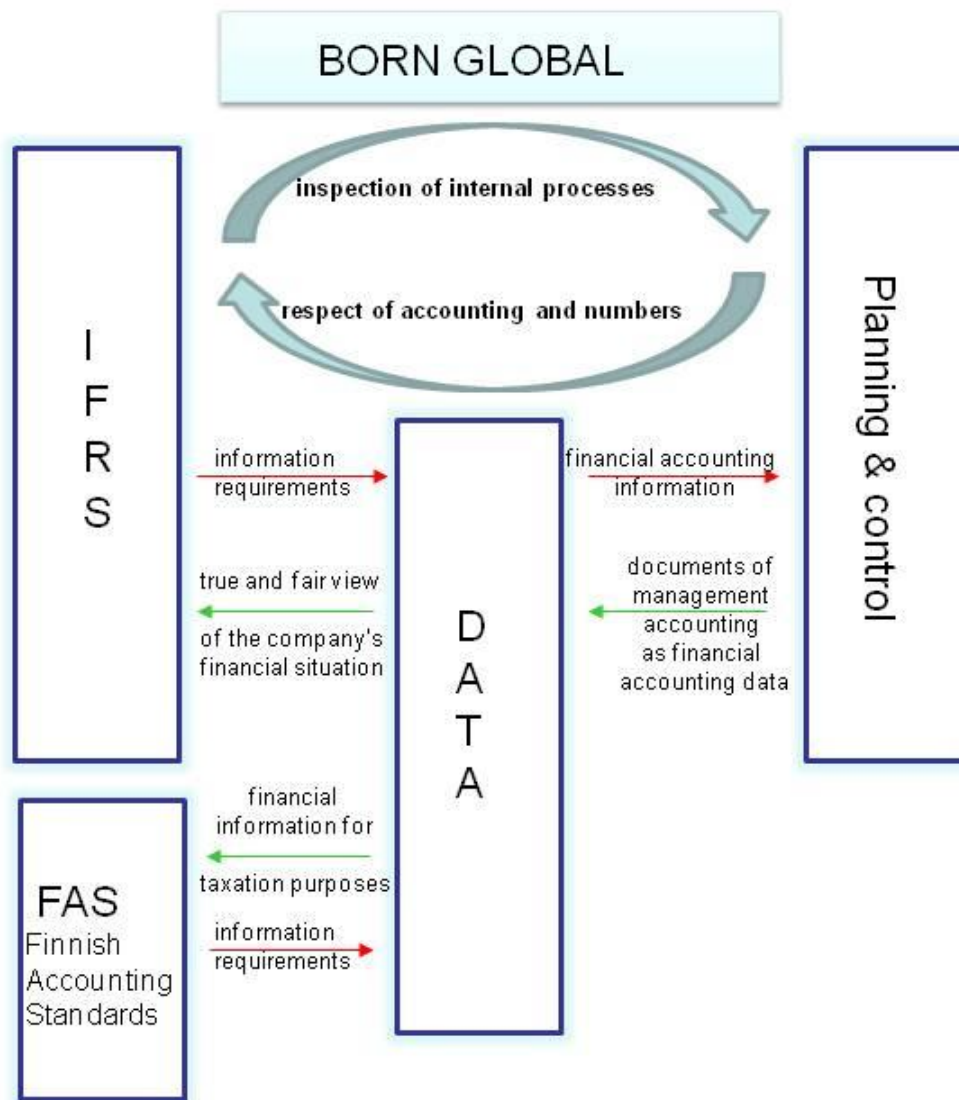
BORN GLOBAL

inspection of internal processes

respect of accounting and numbers

I
F
R
S

Planning & control

information requirements

financial accounting information

true and fair view of the company's financial situation

D
A
T
A

documents of management accounting as financial accounting data

financial information for taxation purposes

FAS
Finnish Accounting Standards

information requirements